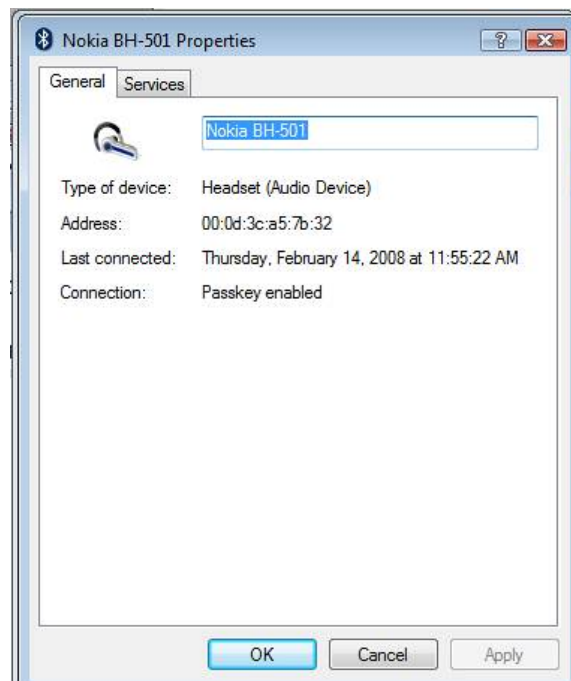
Nokia BH-501 Properties

?

General

Services

Nokia BH-501

Type of device: Headset (Audio Device)

Address: 00:0d:3c:a5:7b:32

Last connected: Thursday, February 14, 2008 at 11:55:22 AM

Connection: Passkey enabled

OK

Cancel

Apply